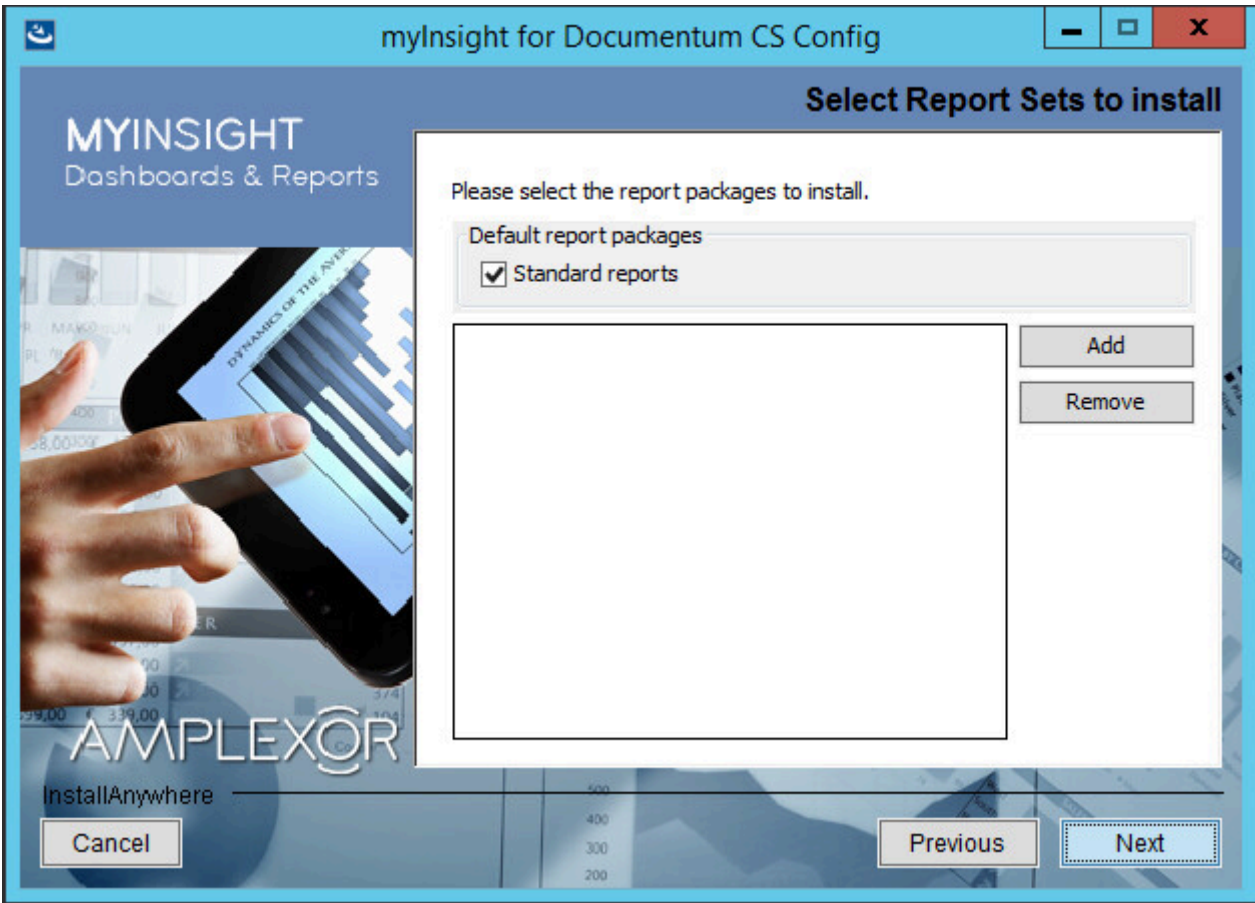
myInsight for Documentum CS Config

Select Report Sets to install

MYINSIGHT
Dashboards & Reports

Please select the report packages to install.

Default report packages

Standard reports

Add

Remove

AMPLEXOR

InstallAnywhere

Cancel

Previous

Next